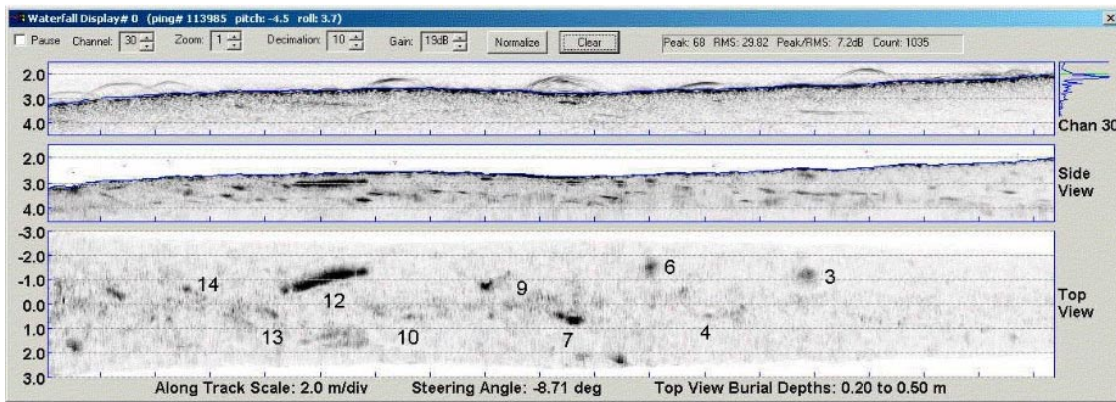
Waterfall Display# 0 (ping# 113985 pitch: -4.5 roll: 3.7)

Pause Channel: 30 Zoom: 1 Decimation: 10 Gain: 19dB Normalize Clear

Peak: 68 RMS: 29.82 Peak/RMS: 7.2dB Count: 1035

2.0
3.0
4.0

Chan 30

2.0
3.0
4.0

Side View

-3.0
-2.0
-1.0
0.0
1.0
2.0
3.0

14
12
9
6
3
13
10
7
4

Top View

Along Track Scale: 2.0 m/div Steering Angle: -8.71 deg Top View Burial Depths: 0.20 to 0.50 m